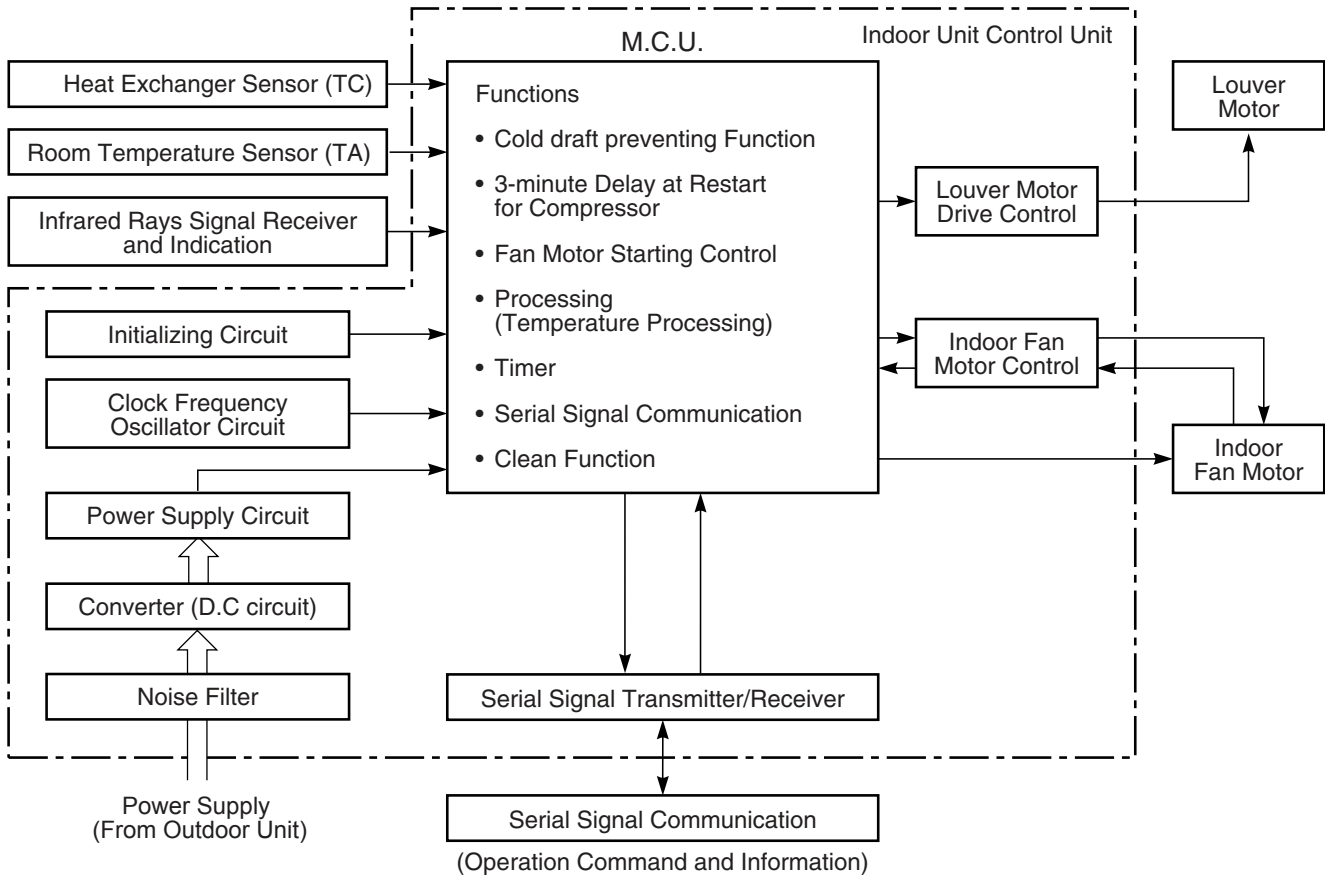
M.C.U.

Indoor Unit Control Unit

Heat Exchanger Sensor (TC)

Room Temperature Sensor (TA)

Infrared Rays Signal Receiver and Indication

Functions

• Cold draft preventing Function

• 3-minute Delay at Restart for Compressor

• Fan Motor Starting Control

• Processing (Temperature Processing)

• Timer

• Serial Signal Communication

• Clean Function

Louver Motor

Louver Motor Drive Control

Initializing Circuit

Clock Frequency Oscillator Circuit

Power Supply Circuit

Converter (D.C circuit)

Noise Filter

Indoor Fan Motor Control

Indoor Fan Motor

Serial Signal Transmitter/Receiver

Power Supply (From Outdoor Unit)

Serial Signal Communication

(Operation Command and Information)